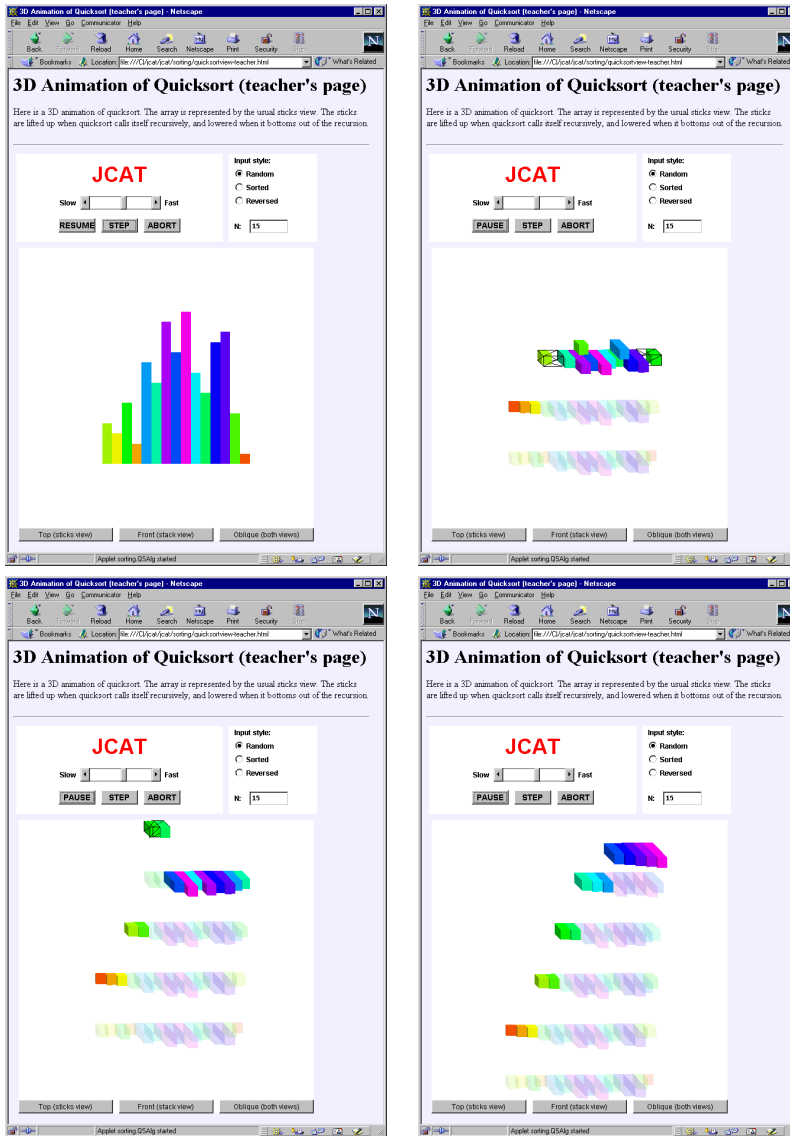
3D Animation of Quicksort (teacher's page) - Netscape

File Edit View Go Communicator Help

Back Forward Reload Home Search Netscape Print Security Stop

Bookmarks Location: file:///C|/jcat/jcat/sorting/quicksortview-teacher.html What's Related

3D Animation of Quicksort (teacher's page)

Here is a 3D animation of quicksort. The array is represented by the usual sticks view. The sticks are lifted up when quicksort calls itself recursively, and lowered when it bottoms out of the recursion.

JCAT

Slow Fast

RESUME STEP ABORT

Input style:
Random
Sorted
Reversed

N: 15

Top (sticks view) Front (stack view) Oblique (both views)

Applet sorting.QSAlg started

3D Animation of Quicksort (teacher's page) - Netscape

File Edit View Go Communicator Help

Back Forward Reload Home Search Netscape Print Security Stop

Bookmarks Location: file:///C|/jcat/jcat/sorting/quicksortview-teacher.html What's Related

3D Animation of Quicksort (teacher's page)

Here is a 3D animation of quicksort. The array is represented by the usual sticks view. The sticks are lifted up when quicksort calls itself recursively, and lowered when it bottoms out of the recursion.

JCAT

Slow Fast

PAUSE STEP ABORT

Input style:
Random
Sorted
Reversed

N: 15

Top (sticks view) Front (stack view) Oblique (both views)

Applet sorting.QSAlg started

3D Animation of Quicksort (teacher's page) - Netscape

File Edit View Go Communicator Help

Back Forward Reload Home Search Netscape Print Security Stop

Bookmarks Location: file:///C|/jcat/jcat/sorting/quicksortview-teacher.html What's Related

3D Animation of Quicksort (teacher's page)

Here is a 3D animation of quicksort. The array is represented by the usual sticks view. The sticks are lifted up when quicksort calls itself recursively, and lowered when it bottoms out of the recursion.

JCAT

Slow Fast

PAUSE STEP ABORT

Input style:
Random
Sorted
Reversed

N: 15

Top (sticks view) Front (stack view) Oblique (both views)

Applet sorting.QSAlg started

3D Animation of Quicksort (teacher's page) - Netscape

File Edit View Go Communicator Help

Back Forward Reload Home Search Netscape Print Security Stop

Bookmarks Location: file:///C|/jcat/jcat/sorting/quicksortview-teacher.html What's Related

3D Animation of Quicksort (teacher's page)

Here is a 3D animation of quicksort. The array is represented by the usual sticks view. The sticks are lifted up when quicksort calls itself recursively, and lowered when it bottoms out of the recursion.

JCAT

Slow Fast

PAUSE STEP ABORT

Input style:
Random
Sorted
Reversed

N: 15

Top (sticks view) Front (stack view) Oblique (both views)

Applet sorting.QSAlg started